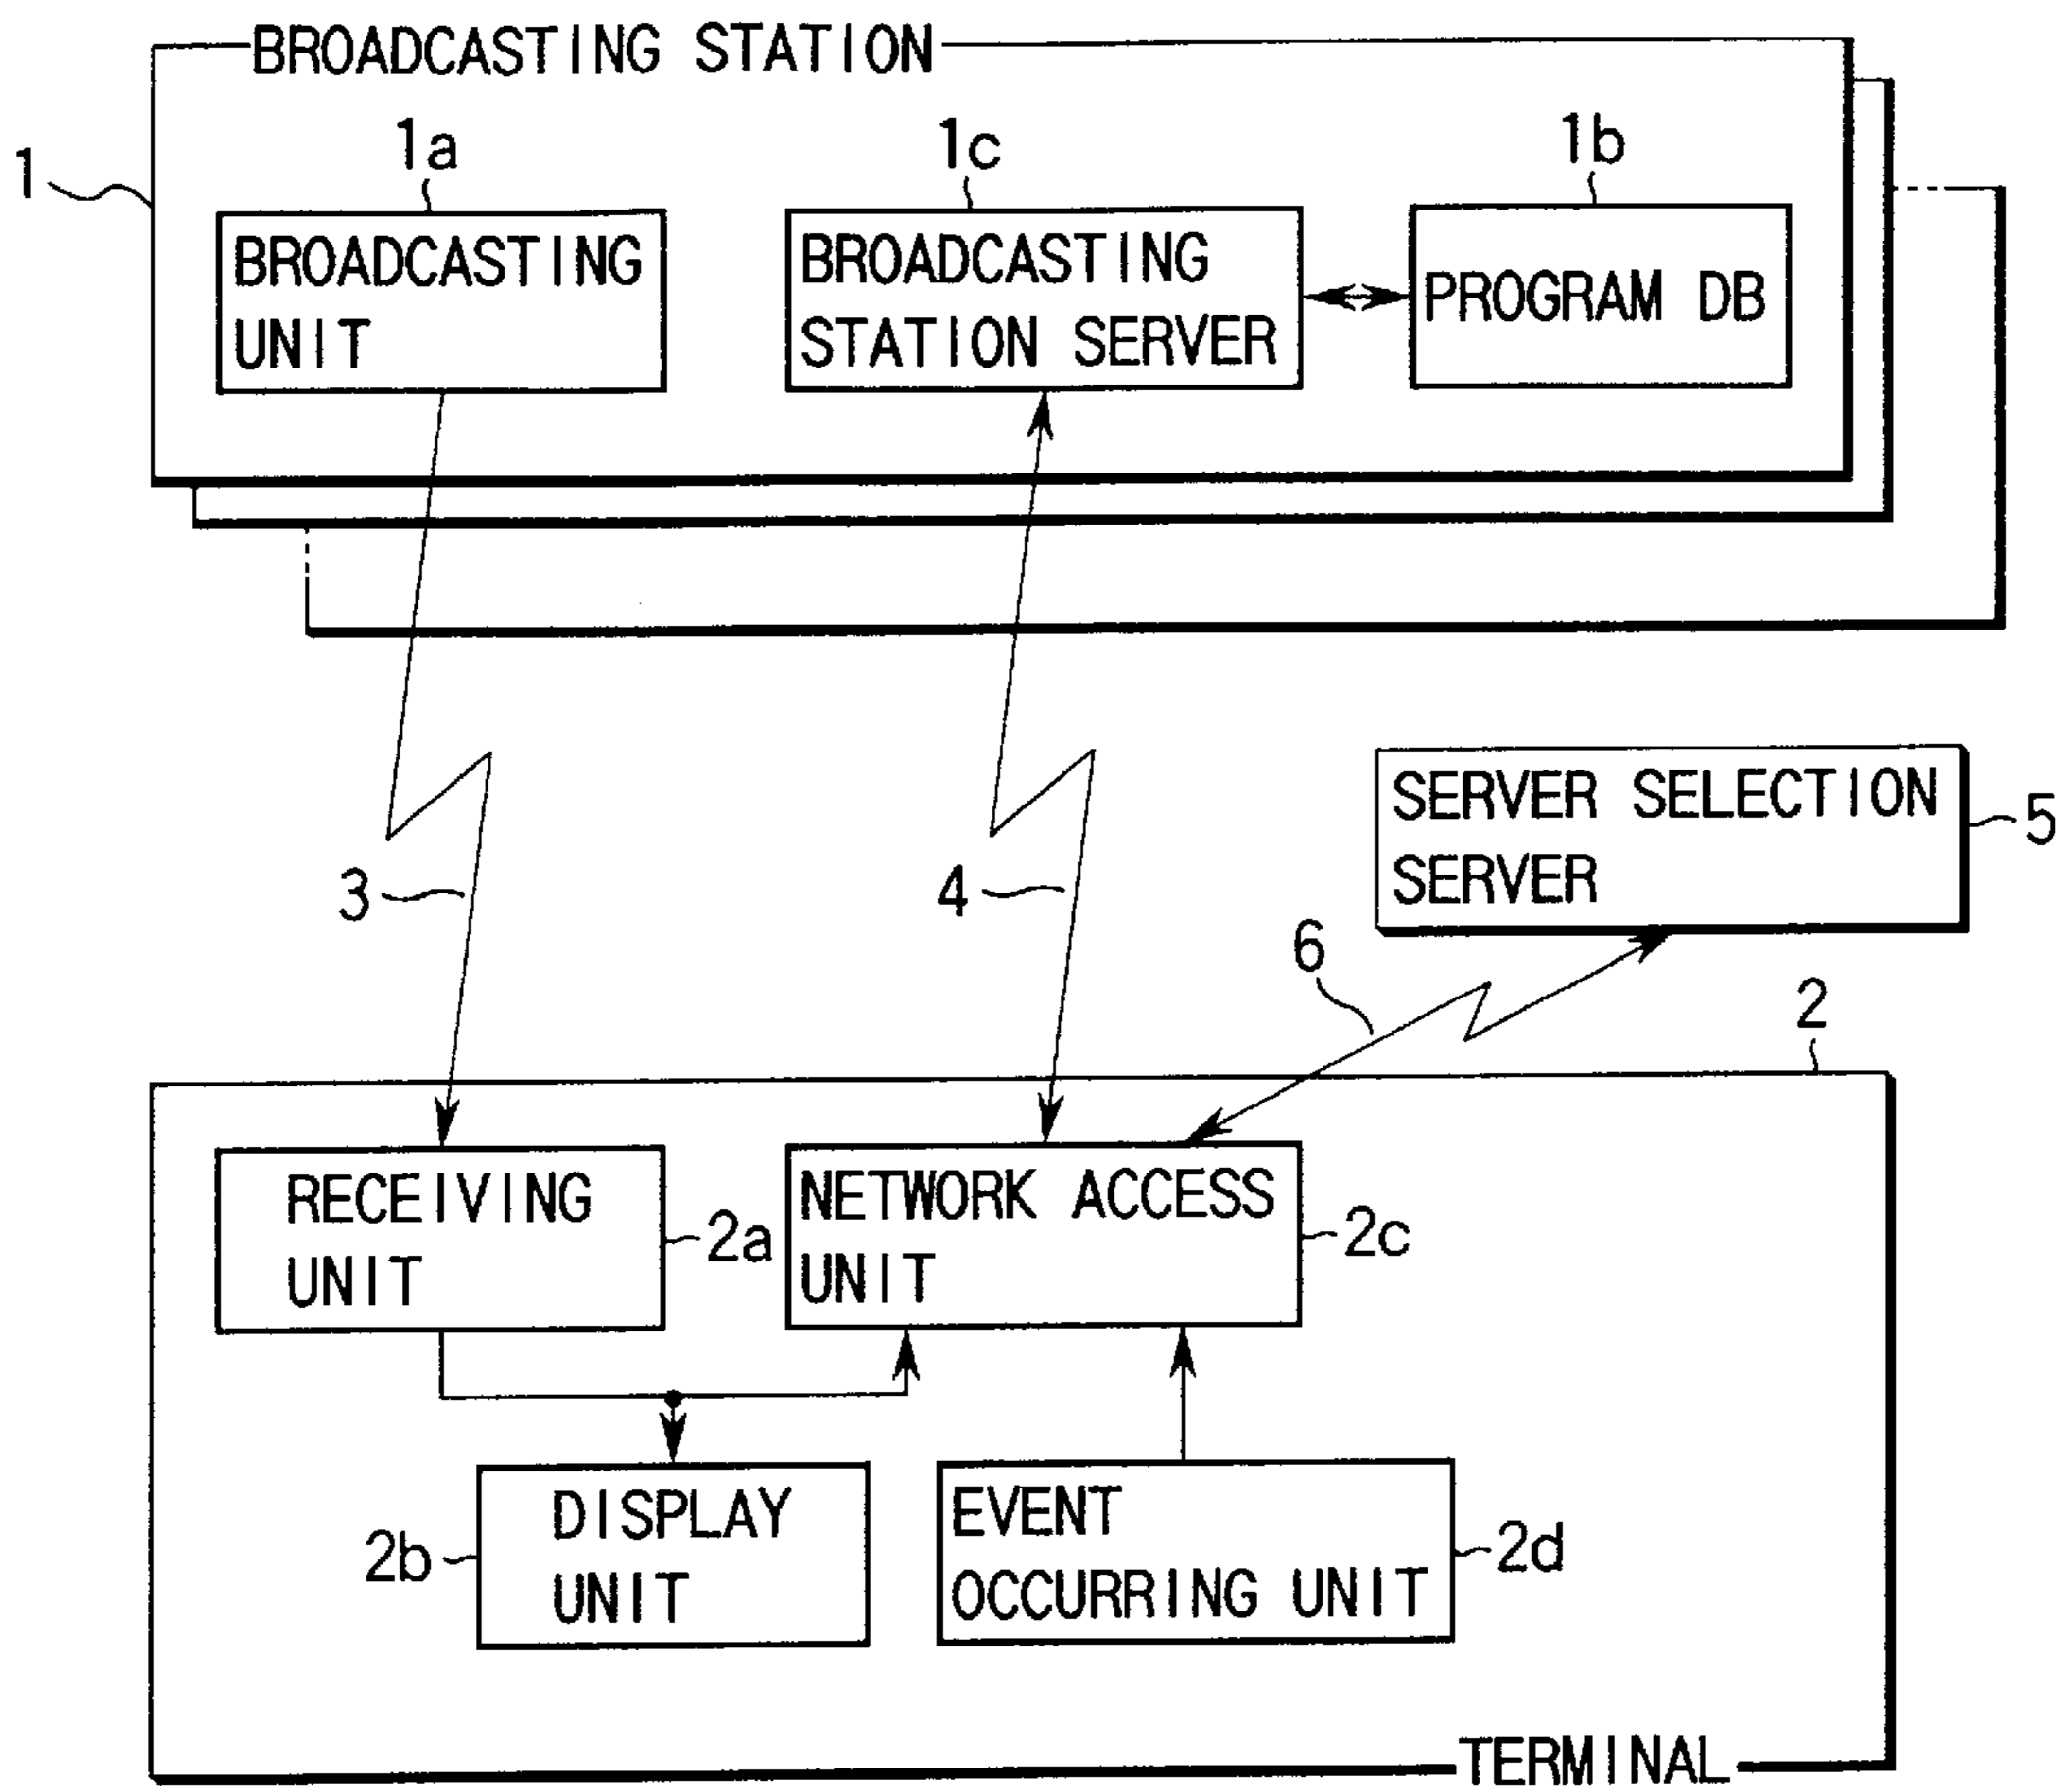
BROADCASTING STATION

1

1a

BROADCASTING UNIT

1c

BROADCASTING STATION SERVER

1b

PROGRAM DB

SERVER SELECTION SERVER

5

3

4

6

2

RECEIVING UNIT

2a

NETWORK ACCESS UNIT

2c

2b

DISPLAY UNIT

EVENT OCCURRING UNIT

2d

TERMINAL